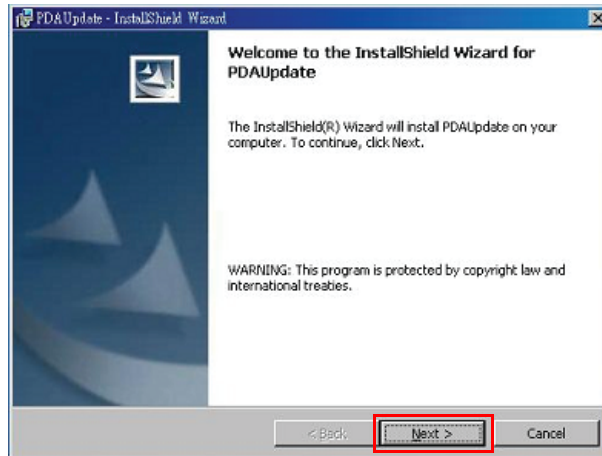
PDAUpdate - InstallShield Wizard

Welcome to the InstallShield Wizard for PDAUpdate

The InstallShield(R) Wizard will install PDAUpdate on your computer. To continue, click Next.

WARNING: This program is protected by copyright law and international treaties.

< Back

Next >

Cancel